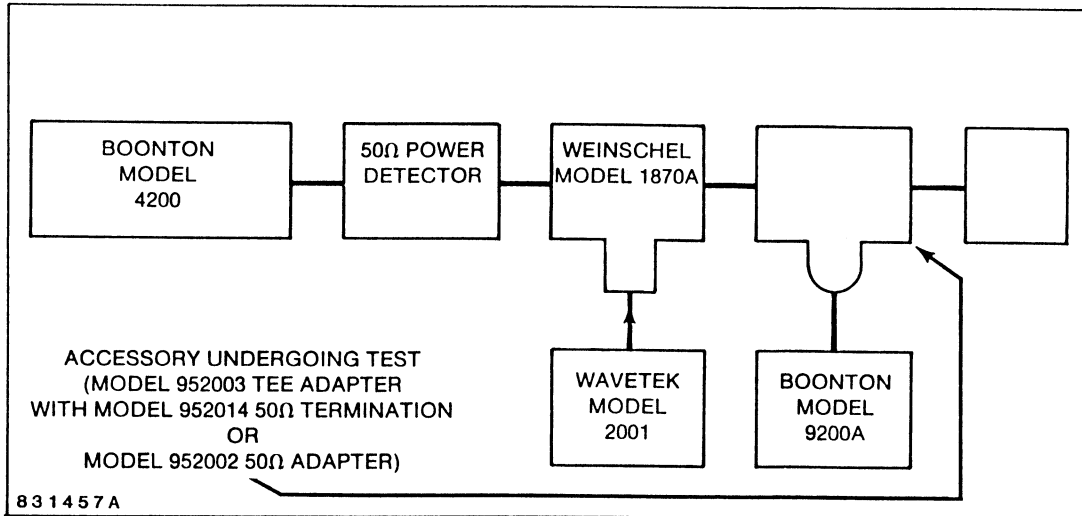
BOONTON MODEL 4200

50Ω POWER DETECTOR

WEINSCHEL MODEL 1870A

WAVETEK MODEL 2001

BOONTON MODEL 9200A

ACCESSORY UNDERGOING TEST (MODEL 952003 TEE ADAPTER WITH MODEL 952014 50Ω TERMINATION OR MODEL 952002 50Ω ADAPTER)

831457A